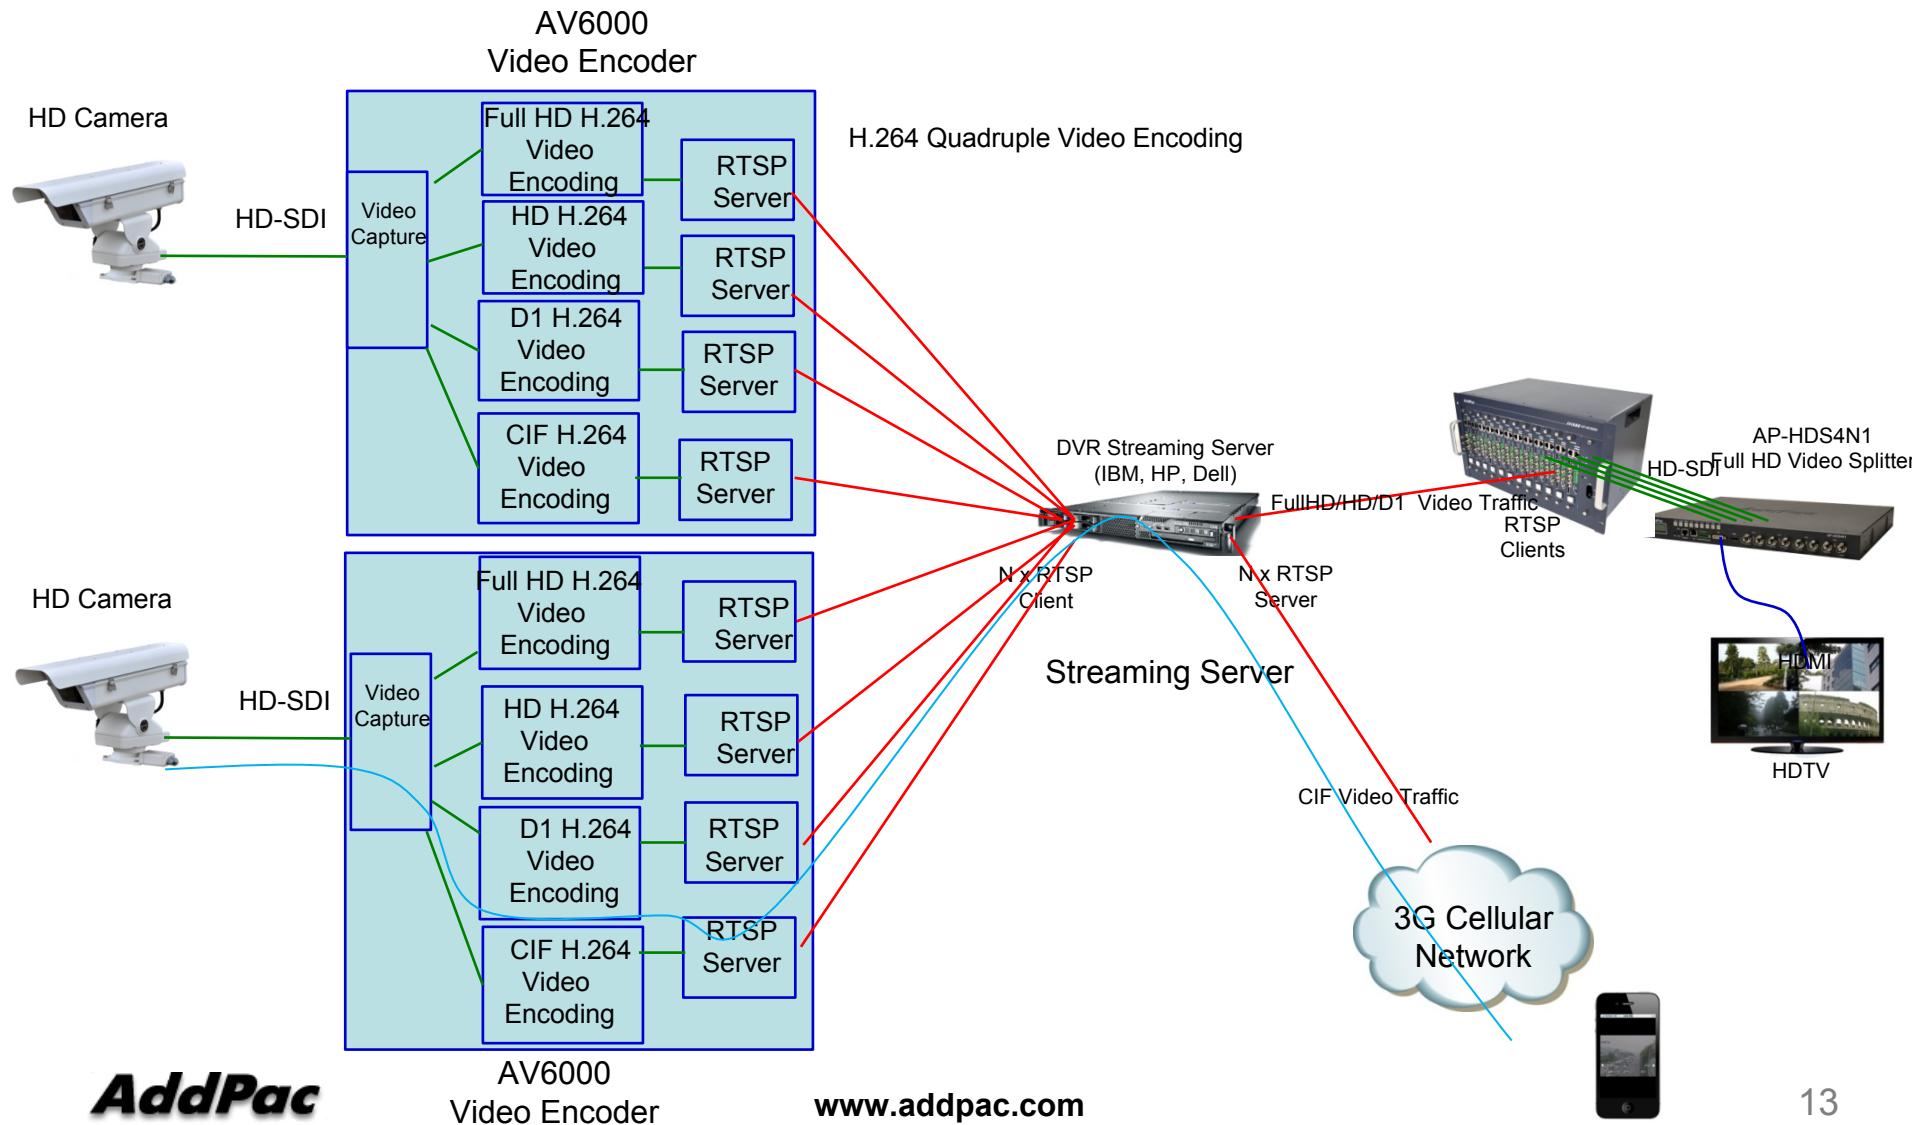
AV6000
Video Encoder

HD Camera

HD-SDI

Video Capture

Full HD H.264 Video Encoding

RTSP Server

HD H.264 Video Encoding

RTSP Server

D1 H.264 Video Encoding

RTSP Server

CIF H.264 Video Encoding

RTSP Server

H.264 Quadruple Video Encoding

HD Camera

HD-SDI

Video Capture

Full HD H.264 Video Encoding

RTSP Server

HD H.264 Video Encoding

RTSP Server

D1 H.264 Video Encoding

RTSP Server

CIF H.264 Video Encoding

RTSP Server

AV6000
Video Encoder

DVR Streaming Server
(IBM, HP, Dell)

FullHD/HD/D1 Video Traffic

RTSP Clients

HD-SDI

AP-HDS4N1
Full HD Video Splitter

N x RTSP Client

N x RTSP Server

Streaming Server

HDMI

HDTV

CIF Video Traffic

3G Cellular Network

AddPac

www.addpac.com

13